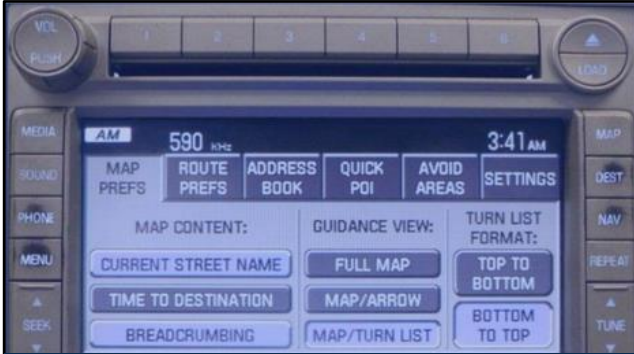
VOL
PUSH
1
2
3
4
5
6
LOAD
MEDIA
SOUND
PHONE
MENU
SEEK
AM
590 KHz
3:41 AM
MAP PREFS
ROUTE PREFS
ADDRESS BOOK
QUICK POI
AVOID AREAS
SETTINGS
MAP CONTENT:
CURRENT STREET NAME
TIME TO DESTINATION
BREADCRUMBING
GUIDANCE VIEW:
FULL MAP
MAP/ARROW
MAP/TURN LIST
TURN LIST FORMAT:
TOP TO BOTTOM
BOTTOM TO TOP
MAP
DEST
NAV
REPEAT
TUNE